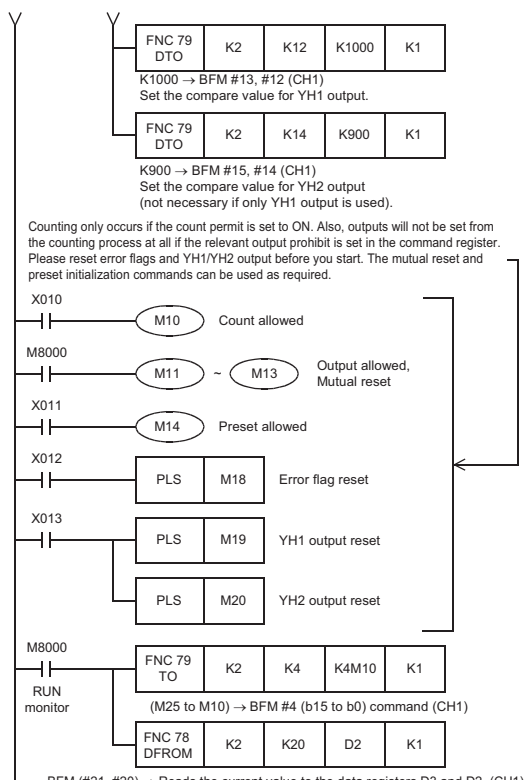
| FNC 79 DTO | K2 | K12 | K1000 | K1 |
|---|---|---|---|---|

K1000 → BFM #13, #12 (CH1)
Set the compare value for YH1 output.

| FNC 79 DTO | K2 | K14 | K900 | K1 |
|---|---|---|---|---|

K900 → BFM #15, #14 (CH1)
Set the compare value for YH2 output
(not necessary if only YH1 output is used).

Counting only occurs if the count permit is set to ON. Also, outputs will not be set from the counting process at all if the relevant output prohibit is set in the command register. Please reset error flags and YH1/YH2 output before you start. The mutual reset and preset initialization commands can be used as required.

X010
M10 Count allowed

M8000
M11 ~ M13 Output allowed, Mutual reset

X011
M14 Preset allowed

X012
PLS M18 Error flag reset

X013
PLS M19 YH1 output reset

PLS M20 YH2 output reset

M8000
RUN monitor

| FNC 79 TO | K2 | K4 | K4M10 | K1 |
|---|---|---|---|---|

(M25 to M10) → BFM #4 (b15 to b0) command (CH1)

| FNC 78 DFROM | K2 | K20 | D2 | K1 |
|---|---|---|---|---|

BFM #21, #20) → Reads the current value to the data registers D3 and D2. (CH1)